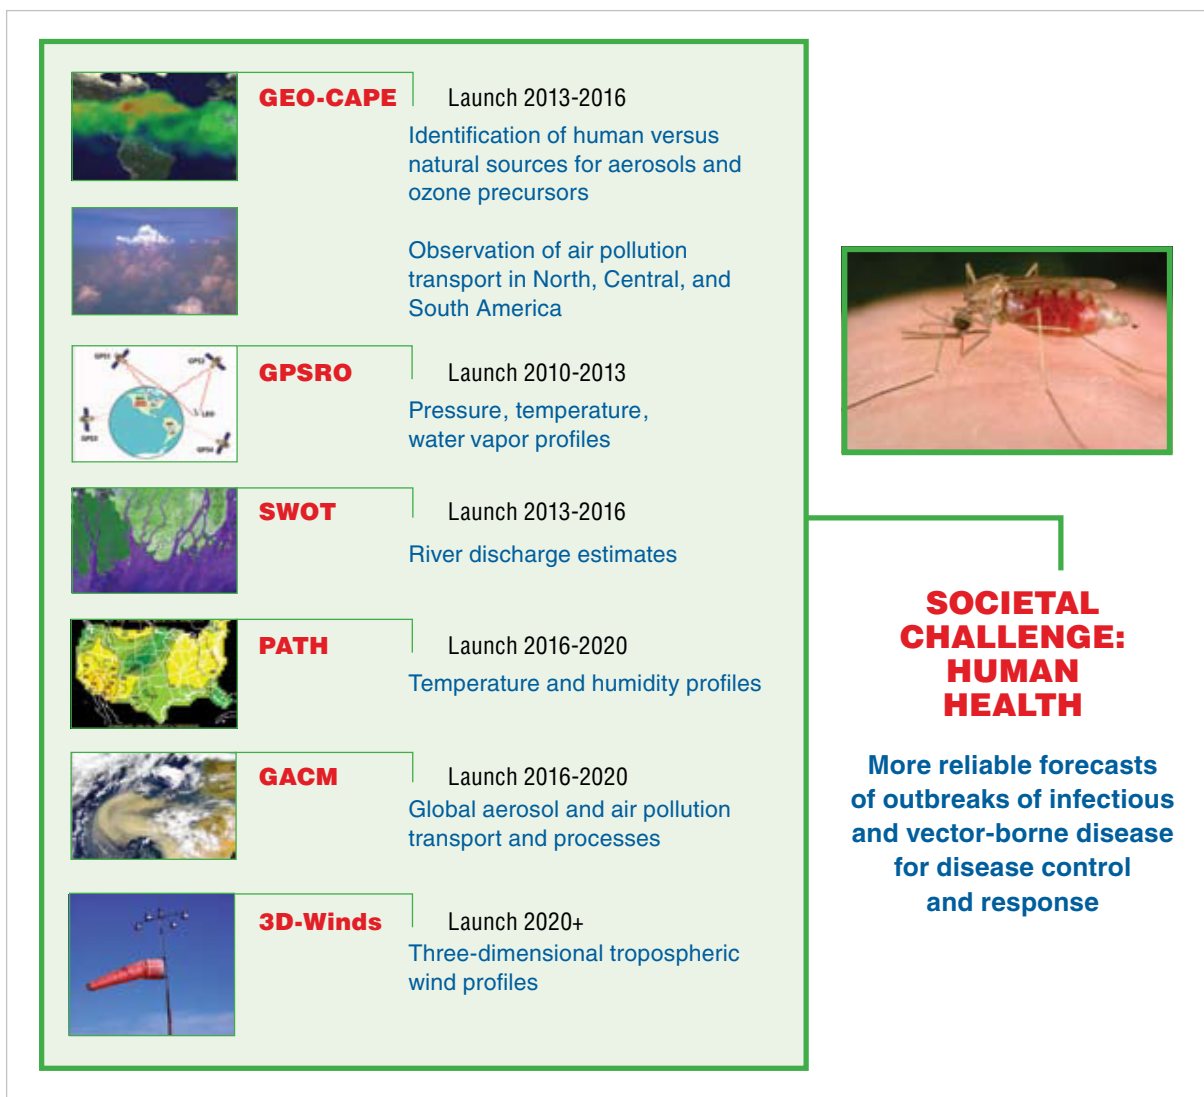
GEO-CAPE
Launch 2013-2016
Identification of human versus natural sources for aerosols and ozone precursors

Observation of air pollution transport in North, Central, and South America

GPSRO
Launch 2010-2013
Pressure, temperature, water vapor profiles

SWOT
Launch 2013-2016
River discharge estimates

PATH
Launch 2016-2020
Temperature and humidity profiles

GACM
Launch 2016-2020
Global aerosol and air pollution transport and processes

3D-Winds
Launch 2020+
Three-dimensional tropospheric wind profiles

SOCIETAL CHALLENGE: HUMAN HEALTH

More reliable forecasts of outbreaks of infectious and vector-borne disease for disease control and response